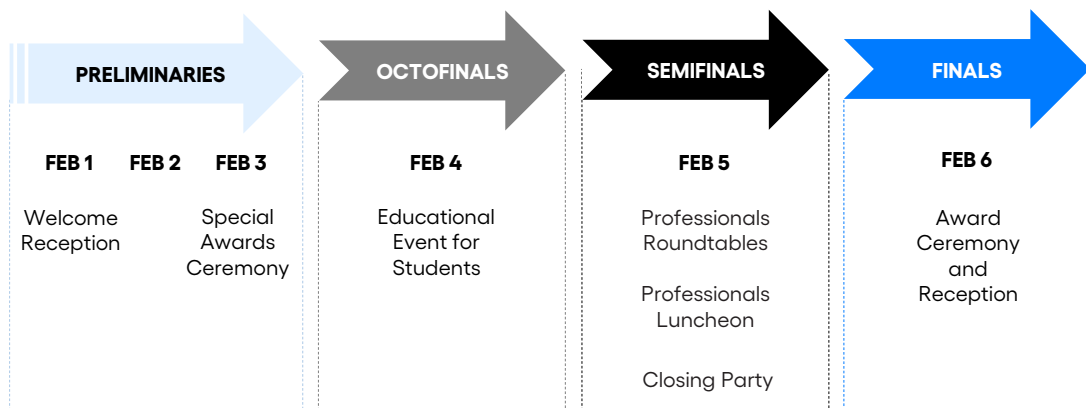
PRELIMINARIES

FEB 1 FEB 2 FEB 3

Welcome Reception

Special Awards Ceremony

OCTOFINALS

FEB 4

Educational Event for Students

SEMIFINALS

FEB 5

Professionals Roundtables

Professionals Luncheon

Closing Party

FINALS

FEB 6

Award Ceremony and Reception